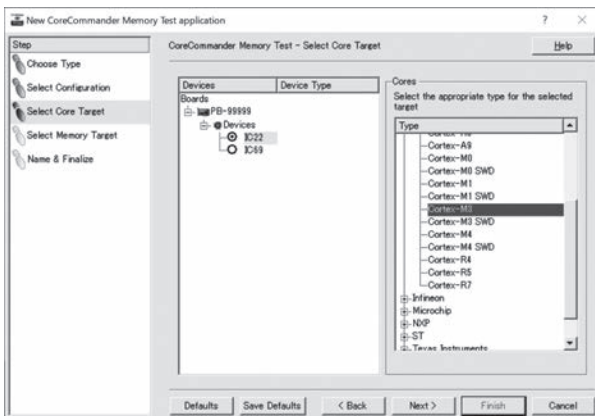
New CoreCommander Memory Test application

?

Step

Choose Type

Select Configuration

Select Core Target

Select Memory Target

Name & Finalize

CoreCommander Memory Test - Select Core Target

Help

| Devices | Device Type |
|---|---|

Boards

PB-99999

Devices

IC22

IC69

Cores

Select the appropriate type for the selected target

Type

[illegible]

Cortex-A9

Cortex-M0

Cortex-M0 SWD

Cortex-M1

Cortex-M1 SWD

Cortex-M3

Cortex-M3 SWD

Cortex-M4

Cortex-M4 SWD

Cortex-R4

Cortex-R5

Cortex-R7

Infineon

Microchip

NXP

ST

Texas Instruments

Defaults

Save Defaults

< Back

Next >

Finish

Cancel